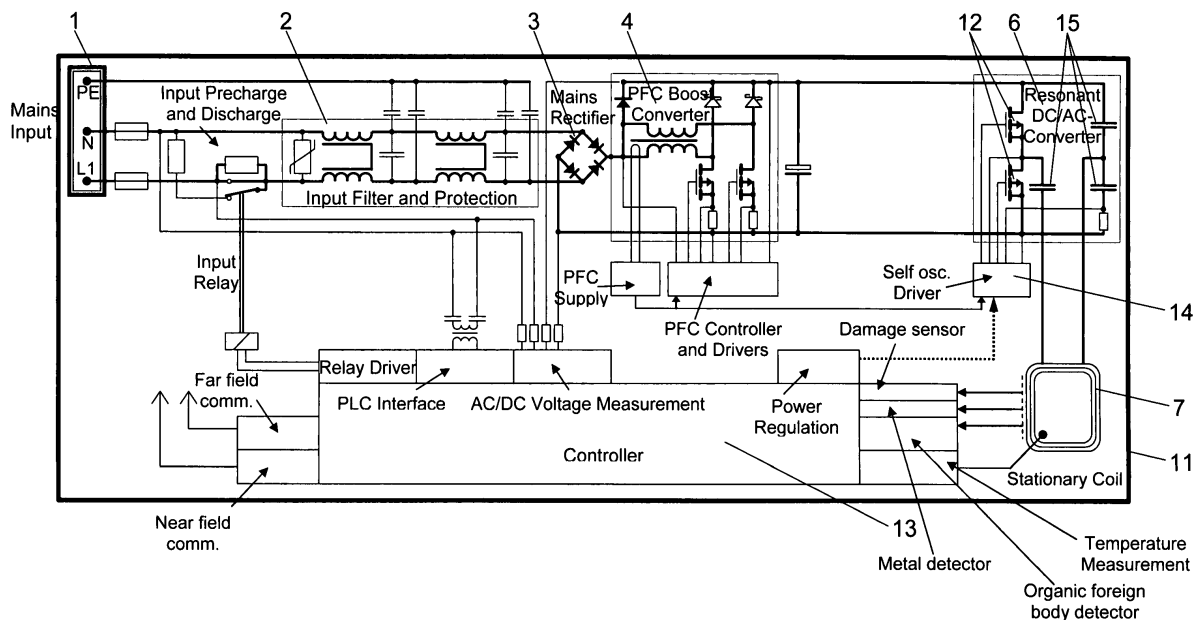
1
2
3
4
12
6
15

Mains Input

PE
N
L1

Input Precharge and Discharge

Input Filter and Protection

Mains Rectifier

PFC Boost Converter

Resonant DC/AC-Converter

Input Relay

PFC Supply

PFC Controller and Drivers

Self osc. Driver

14

Damage sensor

Relay Driver

PLC Interface

AC/DC Voltage Measurement

Power Regulation

Far field comm.

Controller

7

Stationary Coil

11

Near field comm.

13

Metal detector

Temperature Measurement

Organic foreign body detector